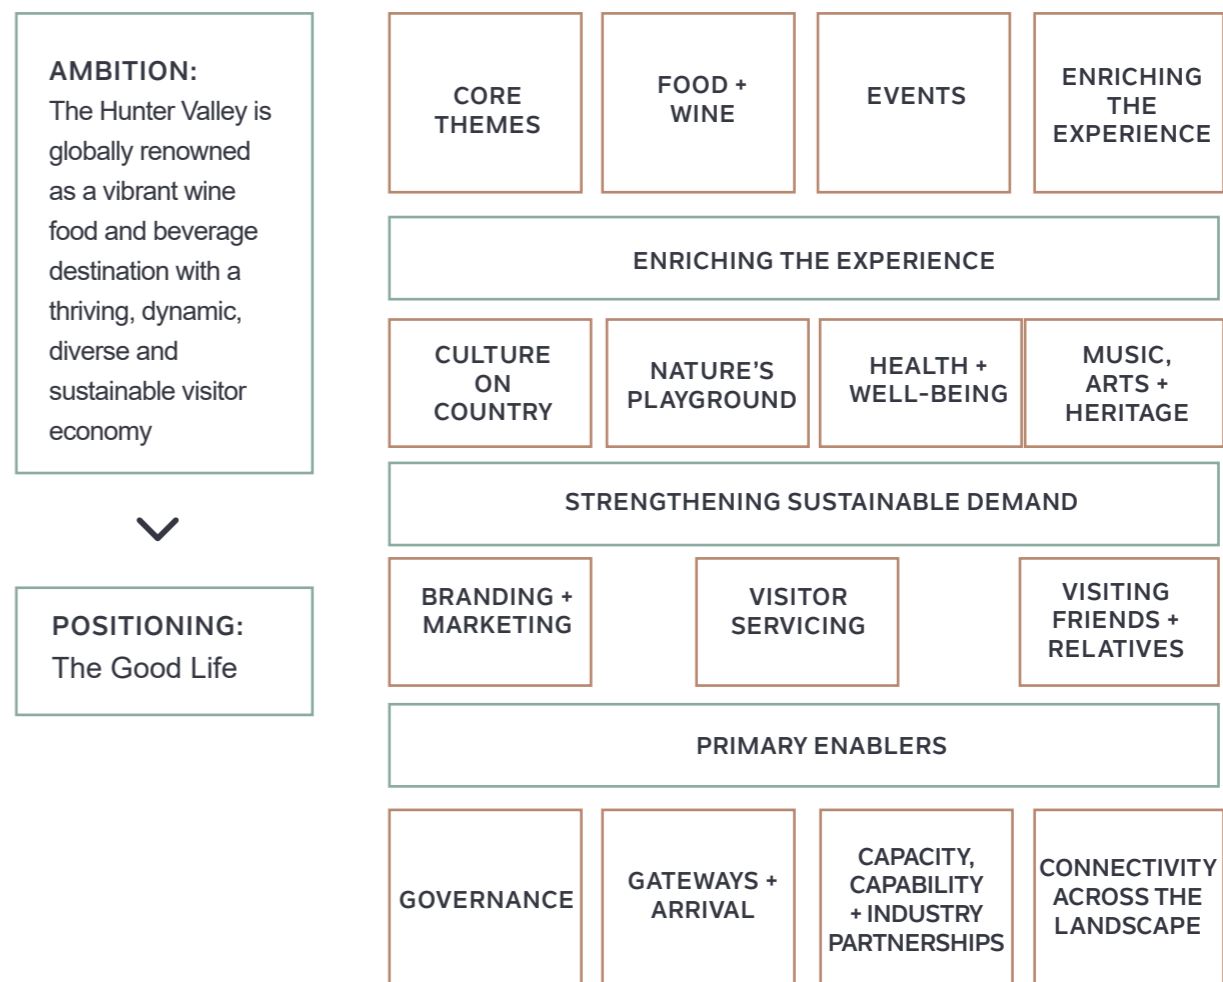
AMBITION:
The Hunter Valley is globally renowned as a vibrant wine food and beverage destination with a thriving, dynamic, diverse and sustainable visitor economy

POSITIONING:
The Good Life

CORE THEMES

FOOD + WINE

EVENTS

ENRICHING THE EXPERIENCE

ENRICHING THE EXPERIENCE

CULTURE ON COUNTRY

NATURE'S PLAYGROUND

HEALTH + WELL-BEING

MUSIC, ARTS + HERITAGE

STRENGTHENING SUSTAINABLE DEMAND

BRANDING + MARKETING

VISITOR SERVICING

VISITING FRIENDS + RELATIVES

PRIMARY ENABLERS

GOVERNANCE

GATEWAYS + ARRIVAL

CAPACITY, CAPABILITY + INDUSTRY PARTNERSHIPS

CONNECTIVITY ACROSS THE LANDSCAPE